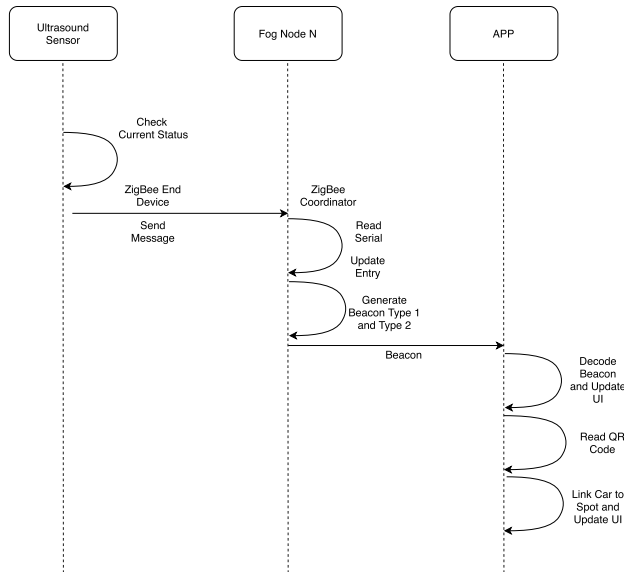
Ultrasound Sensor

Fog Node N

APP

Check Current Status

ZigBee End Device

Send Message

ZigBee Coordinator

Read Serial

Update Entry

Generate Beacon Type 1 and Type 2

Beacon

Decode Beacon and Update UI

Read QR Code

Link Car to Spot and Update UI